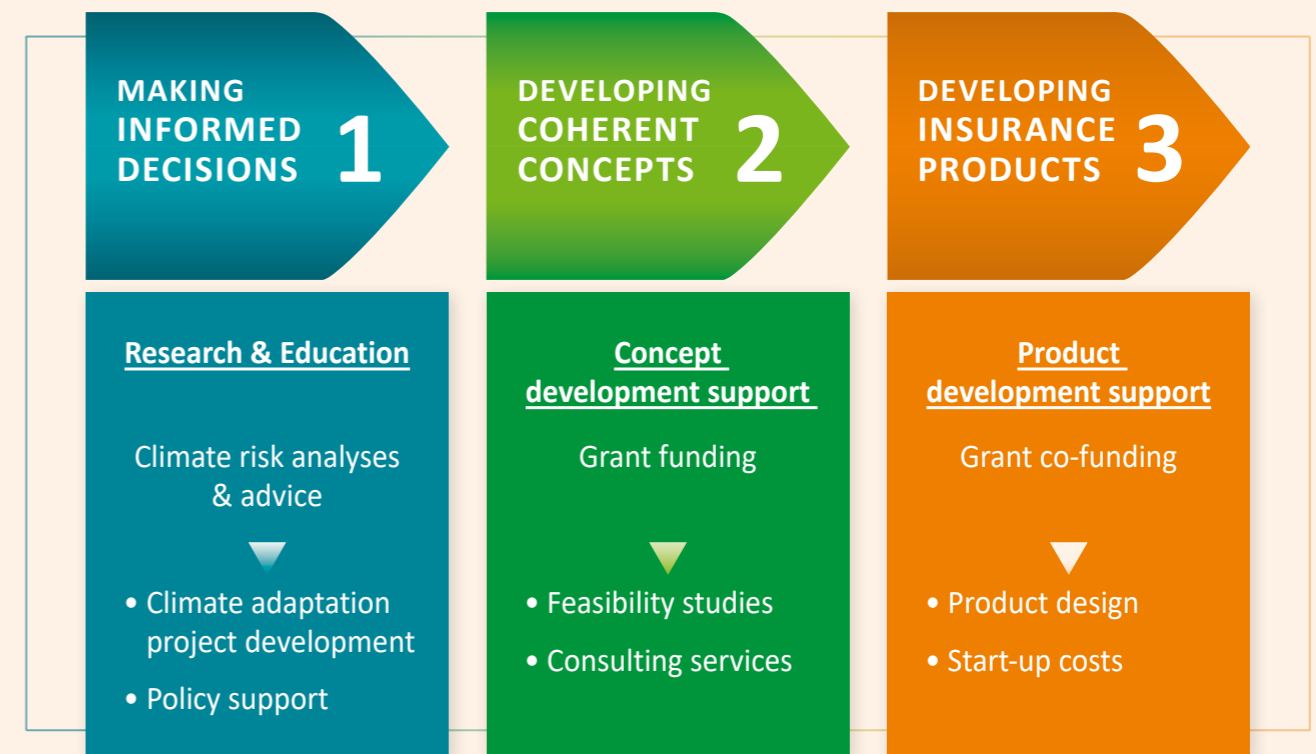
MAKING INFORMED DECISIONS 1

Research & Education

Climate risk analyses & advice

• Climate adaptation project development

• Policy support

DEVELOPING COHERENT CONCEPTS 2

Concept development support

Grant funding

• Feasibility studies

• Consulting services

DEVELOPING INSURANCE PRODUCTS 3

Product development support

Grant co-funding

• Product design

• Start-up costs